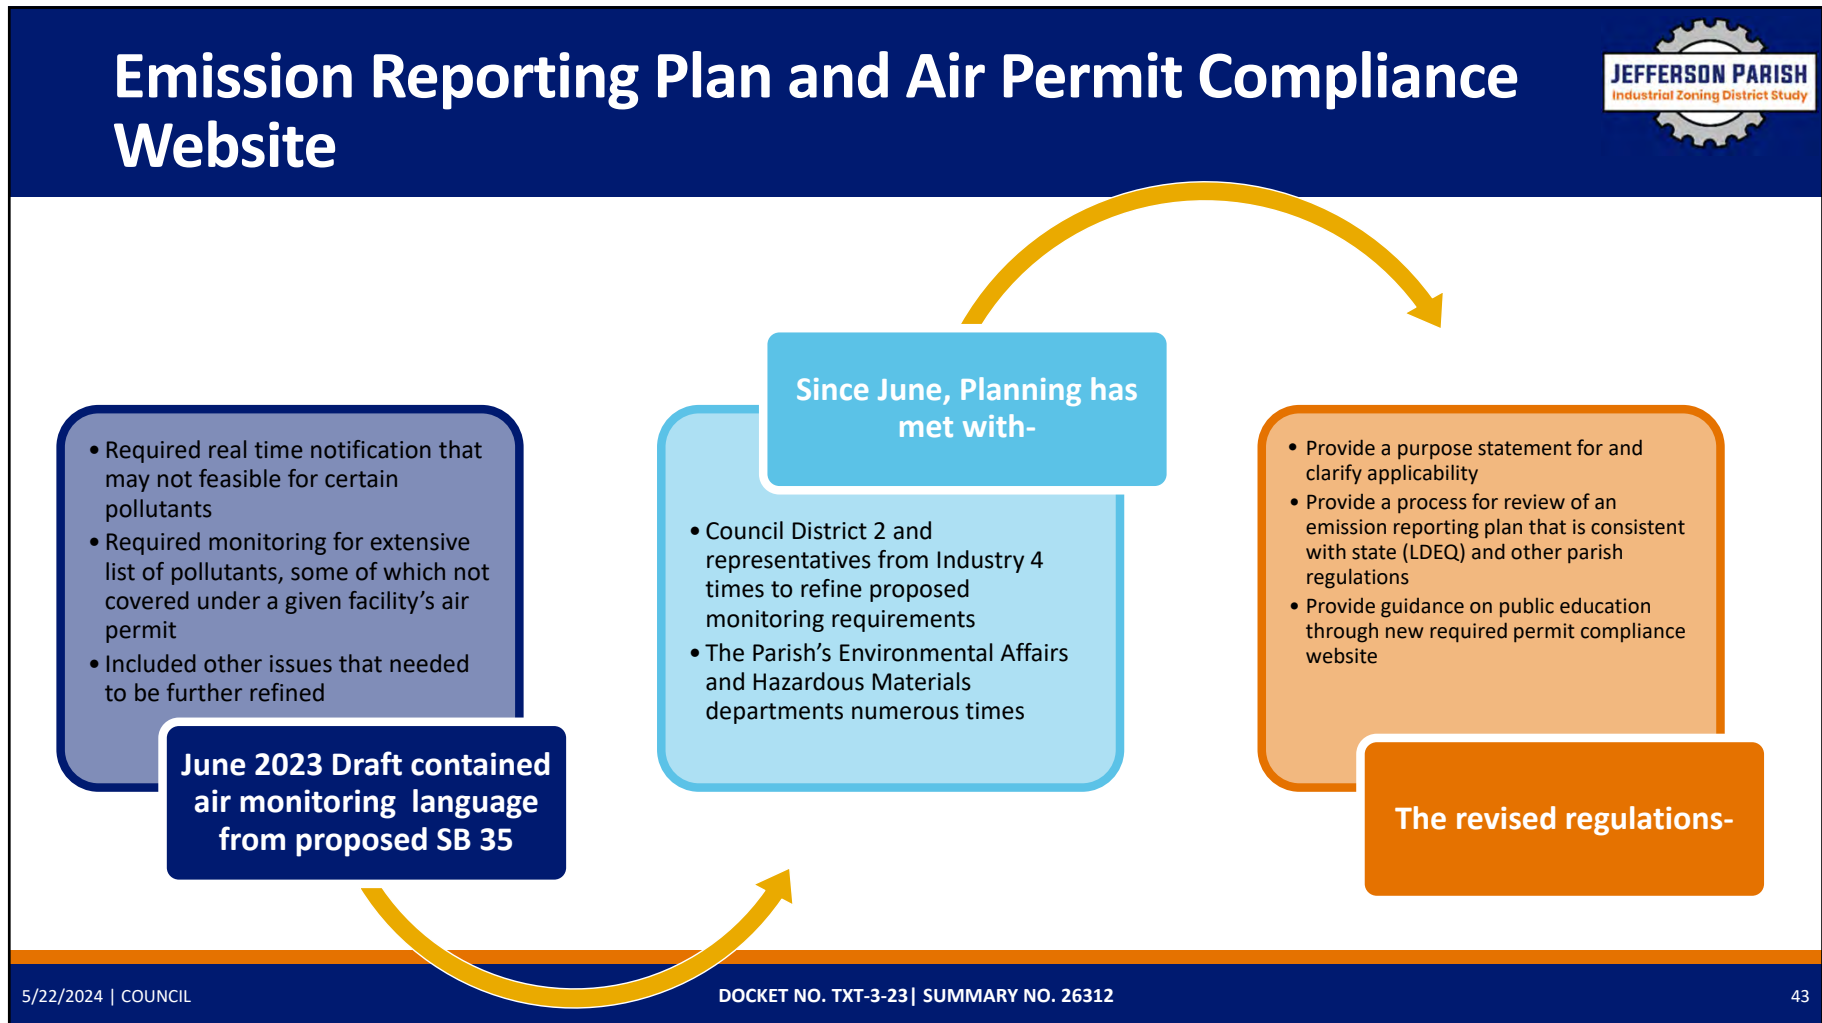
Emission Reporting Plan and Air Permit Compliance Website

JEFFERSON PARISH
Industrial Zoning District Study

• Required real time notification that may not feasible for certain pollutants
• Required monitoring for extensive list of pollutants, some of which not covered under a given facility's air permit
• Included other issues that needed to be further refined

June 2023 Draft contained air monitoring language from proposed SB 35

Since June, Planning has met with-

• Council District 2 and representatives from Industry 4 times to refine proposed monitoring requirements
• The Parish's Environmental Affairs and Hazardous Materials departments numerous times

• Provide a purpose statement for and clarify applicability
• Provide a process for review of an emission reporting plan that is consistent with state (LDEQ) and other parish regulations
• Provide guidance on public education through new required permit compliance website

The revised regulations-

5/22/2024 | COUNCIL
DOCKET NO. TXT-3-23| SUMMARY NO. 26312
43